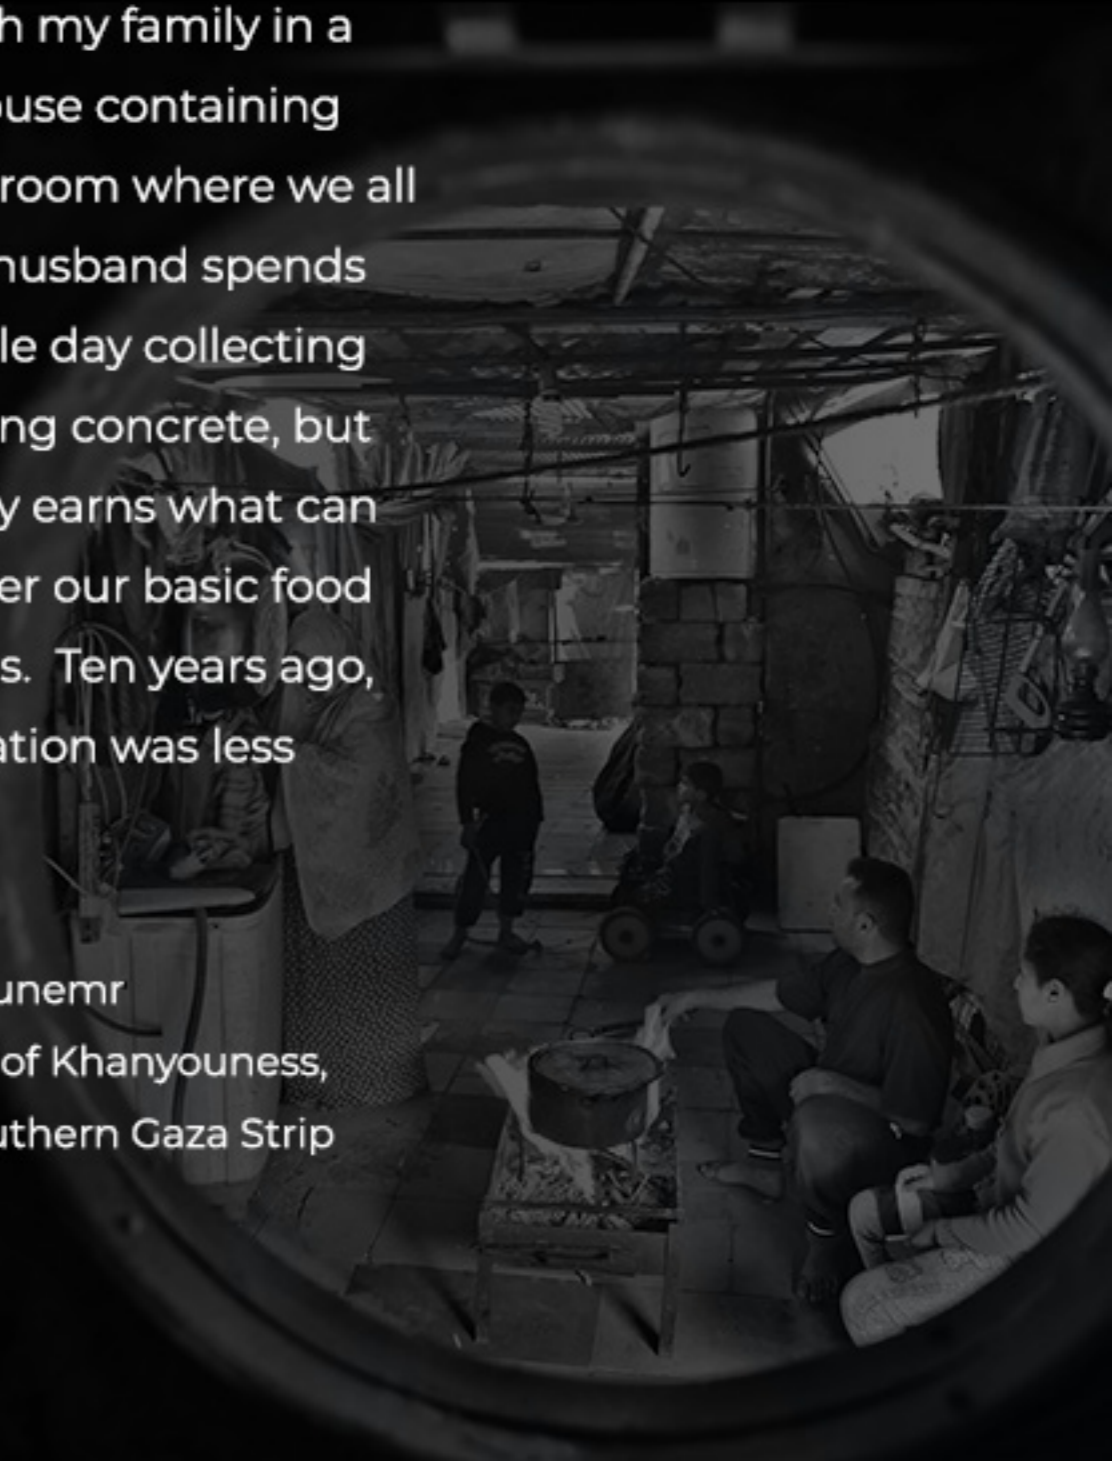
h my family in a
use containing
room where we all
husband spends
le day collecting
ng concrete, but
y earns what can
er our basic food
s. Ten years ago,
ation was less

unemr
of Khanyouness,
thern Gaza Strip